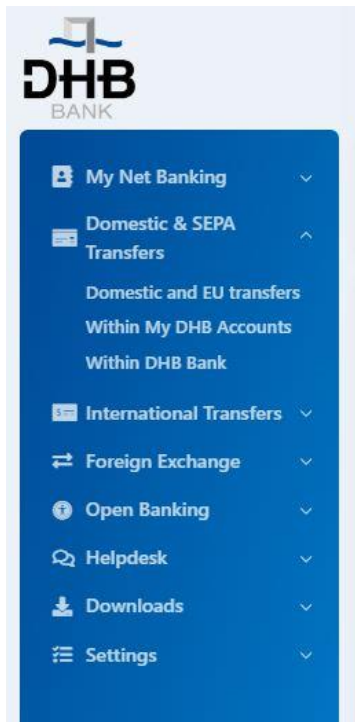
DHB
BANK

My Net Banking

Domestic & SEPA Transfers

Domestic and EU transfers

Within My DHB Accounts

Within DHB Bank

International Transfers

Foreign Exchange

Open Banking

Helpdesk

Downloads

Settings